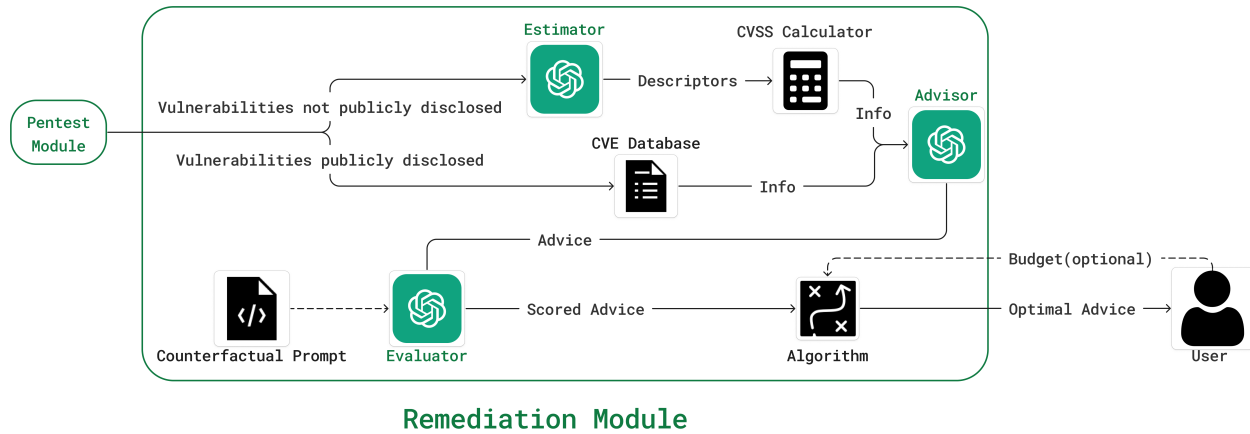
Pentest Module

Vulnerabilities not publicly disclosed

Vulnerabilities publicly disclosed

Estimator

Descriptors

CVSS Calculator

Info

Advisor

CVE Database

Info

Advice

Budget(optional)

Counterfactual Prompt

Evaluator

Scored Advice

Algorithm

Optimal Advice

User

Remediation Module